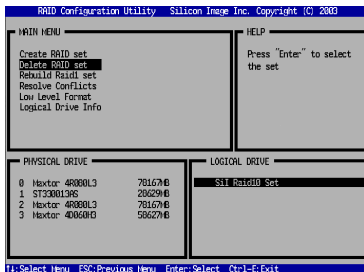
RAID Configuration Utility Silicon Image Inc. Copyright (C) 2003

MAIN MENU

Create RAID set
Delete RAID set
Rebuild Raid1 set
Resolve Conflicts
Low Level Format
Logical Drive Info

HELP

Press "Enter" to select the set

PHYSICAL DRIVE

0 Maxtor 4R080L3 78167MB
1 ST330013AS 28629MB
2 Maxtor 4R080L3 78167MB
3 Maxtor 4D060H3 58627MB

LOGICAL DRIVE

SiI Raid10 Set

↑↓:Select Menu ESC:Previous Menu Enter:Select Ctrl-E:Exit